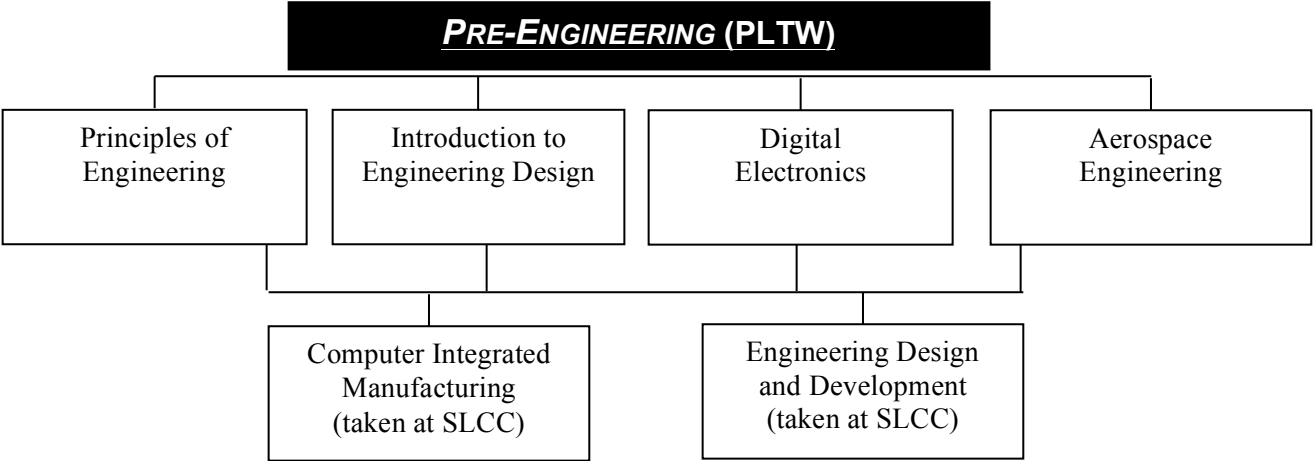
PRE-ENGINEERING (PLTW)

Principles of Engineering

Introduction to Engineering Design

Digital Electronics

Aerospace Engineering

Computer Integrated Manufacturing (taken at SLCC)

Engineering Design and Development (taken at SLCC)